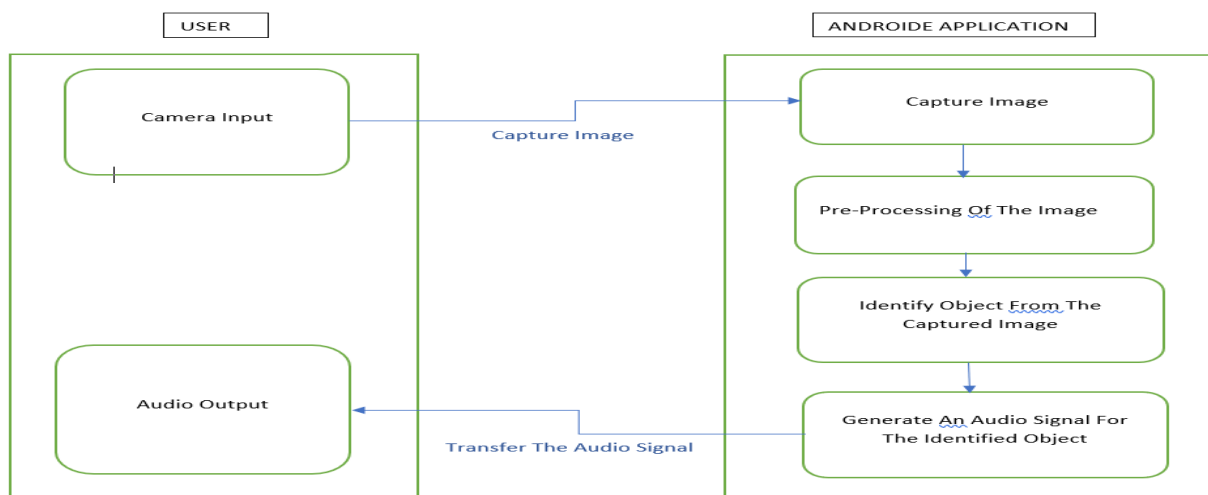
USER

ANDROIDE APPLICATION

Camera Input

Capture Image

Capture Image

Pre-Processing Of The Image

Identify Object From The Captured Image

Generate An Audio Signal For The Identified Object

Transfer The Audio Signal

Audio Output